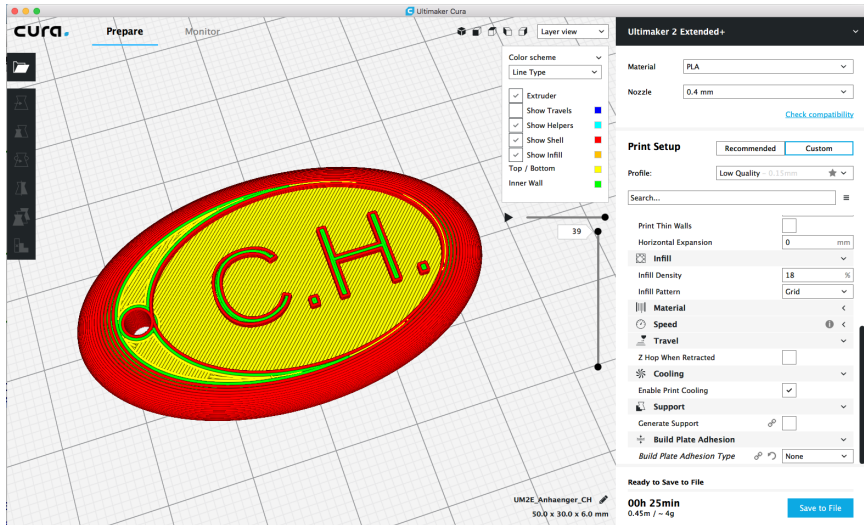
Ultimaker Cura

cura.

Prepare

Monitor

Layer view

Color scheme

Line Type

Extruder

Show Travels

Show Helpers

Show Shell

Show Infill

Top / Bottom

Inner Wall

39

C.H.

UM2E_Anhaenger_CH

50.0 x 30.0 x 6.0 mm

Ultimaker 2 Extended+

Material

PLA

Nozzle

0.4 mm

Check compatibility

Print Setup

Recommended

Custom

Profile:

Low Quality - 0.15mm

Search...

Print Thin Walls

Horizontal Expansion

0

mm

Infill

Infill Density

18

%

Infill Pattern

Grid

Material

Speed

Travel

Z Hop When Retracted

Cooling

Enable Print Cooling

Support

Generate Support

Build Plate Adhesion

Build Plate Adhesion Type

None

Ready to Save to File

00h 25min

0.45m / ~ 4g

Save to File